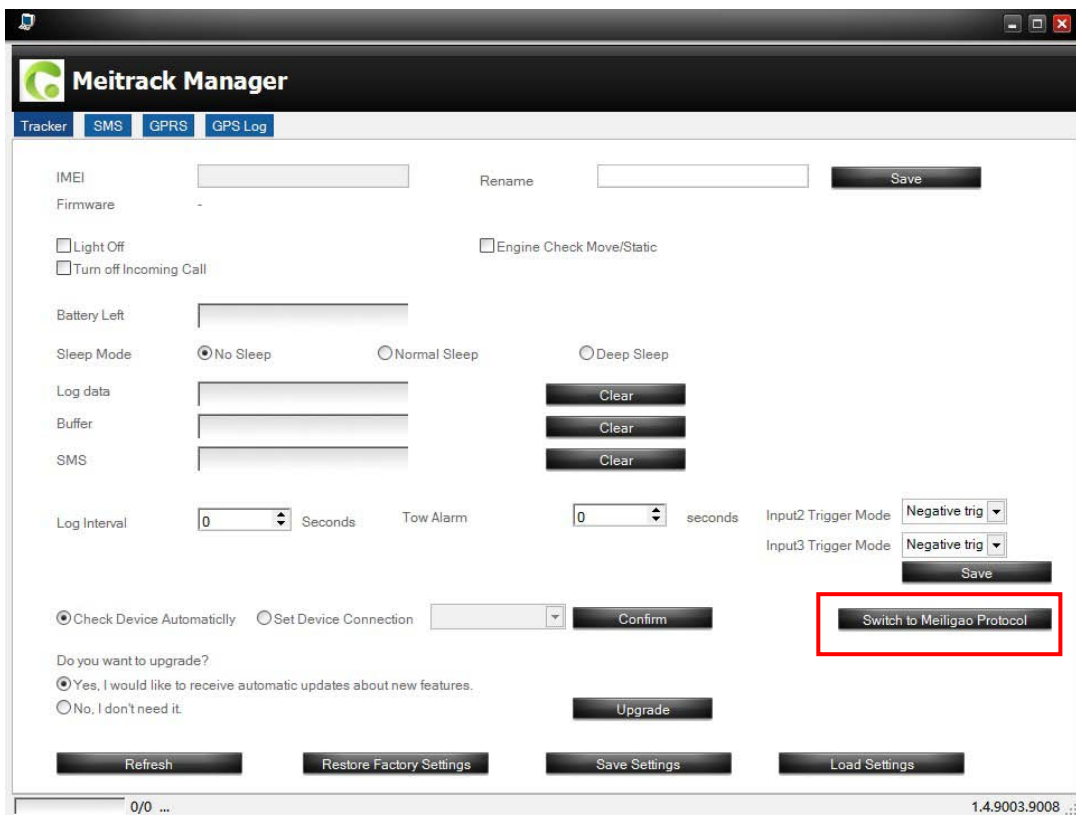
Meitrack Manager

Tracker SMS GPRS GPS Log

IMEI
Rename
Save
Firmware -

Light Off
Engine Check Move/Static
Turn off Incoming Call

Battery Left

Sleep Mode
No Sleep
Normal Sleep
Deep Sleep

Log data
Clear
Buffer
Clear
SMS
Clear

Log Interval 0 Seconds
Tow Alarm 0 seconds
Input2 Trigger Mode Negative trig
Input3 Trigger Mode Negative trig
Save

Check Device Automaticlly
Set Device Connection
Confirm
Switch to Meiligao Protocol

Do you want to upgrade?
Yes, I would like to receive automatic updates about new features.
No, I don't need it.
Upgrade

Refresh
Restore Factory Settings
Save Settings
Load Settings

0/0 ...
1.4.9003.9008